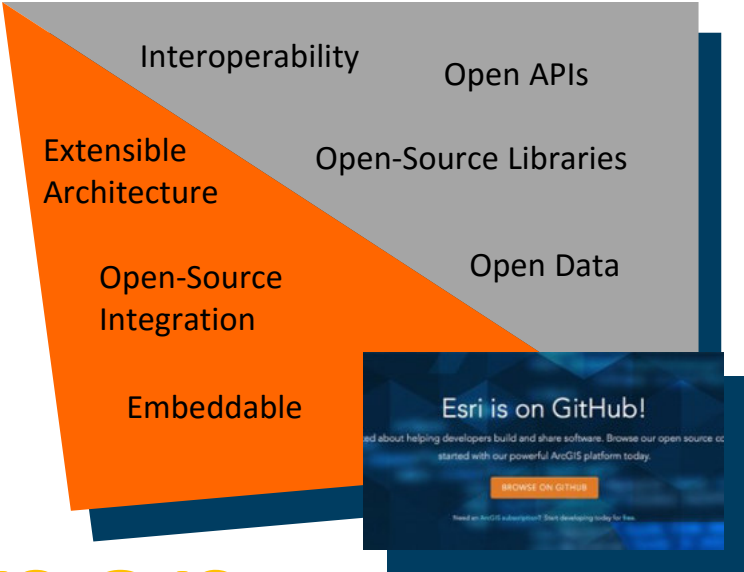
Interoperability

Open APIs

Extensible Architecture

Open-Source Libraries

Open-Source Integration

Open Data

Embeddable

Esri is on GitHub!

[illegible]ed about helping developers build and share software. Browse our open source co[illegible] started with our powerful ArcGIS platform today.

BROWSE ON GITHUB

Need an ArcGIS subscription? Start developing today for free.